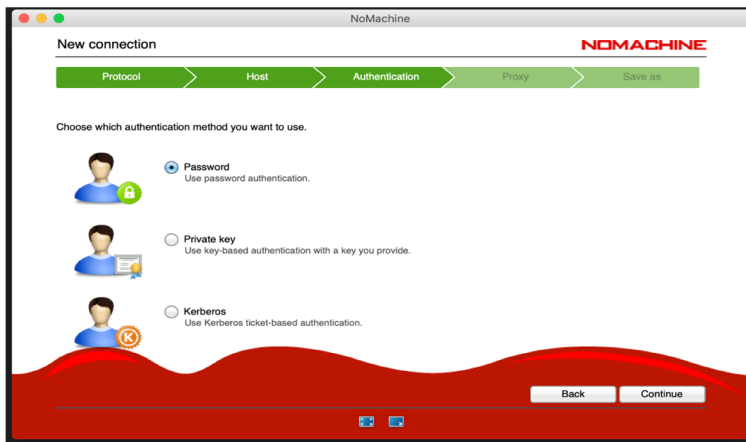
NoMachine

New connection

NOMACHINE

Protocol

Host

Authentication

Proxy

Save as

Choose which authentication method you want to use.

Password
Use password authentication.

Private key
Use key-based authentication with a key you provide.

Kerberos
Use Kerberos ticket-based authentication.

Back

Continue